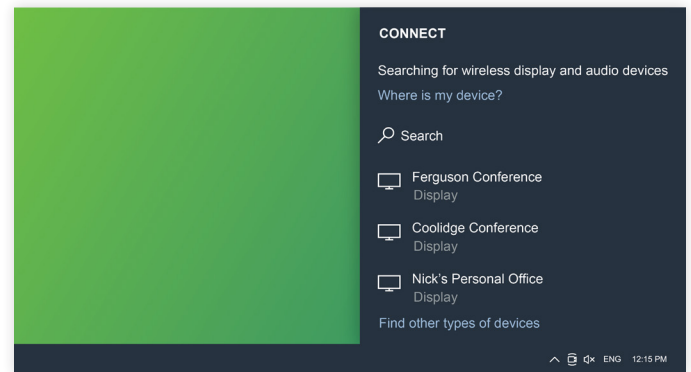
CONNECT

Searching for wireless display and audio devices

Where is my device?

Search

Ferguson Conference
Display

Coolidge Conference
Display

Nick's Personal Office
Display

Find other types of devices

ENG 12:15 PM